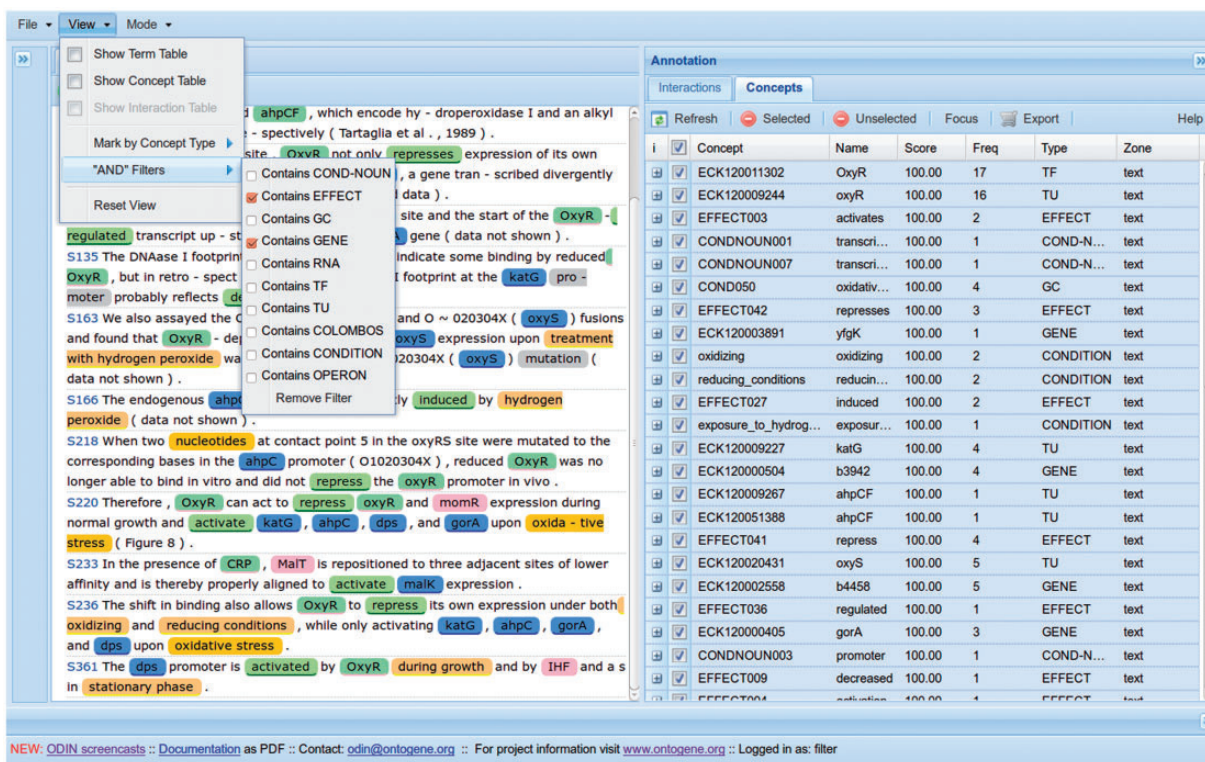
File View Mode

Show Term Table
Show Concept Table
Show Interaction Table
Mark by Concept Type
"AND" Filters
Reset View

Contains COND-NOUN
Contains EFFECT
Contains GC
Contains GENE
Contains RNA
Contains TF
Contains TU
Contains COLOMBOS
Contains CONDITION
Contains OPERON
Remove Filter

d ahpCF , which encode hy - droperoxidase I and an alkyl
e - spectively ( Tartaglia et al . , 1989 ) .
site . OxyR not only represses expression of its own
, a gene tran - scribed divergently
d data ) .
site and the start of the OxyR -
regulated transcript up - st gene ( data not shown ) .
S135 The DNAase I footprint indicate some binding by reduced
OxyR , but in retro - spect I footprint at the katG pro -
moter probably reflects de
S163 We also assayed the and O ~ 020304X ( oxyS ) fusions
and found that OxyR - de oxyS expression upon treatment
with hydrogen peroxide wa 020304X ( oxyS ) mutation (
data not shown ) .
S166 The endogenous ahp ly induced by hydrogen
peroxide ( data not shown ) .
S218 When two nucleotides at contact point 5 in the oxyRS site were mutated to the corresponding bases in the ahpC promoter ( O1020304X ) , reduced OxyR was no longer able to bind in vitro and did not repress the oxyR promoter in vivo .
S220 Therefore , OxyR can act to repress oxyR and momR expression during normal growth and activate katG , ahpC , dps , and gorA upon oxida - tive stress ( Figure 8 ) .
S233 In the presence of CRP , MalT is repositioned to three adjacent sites of lower affinity and is thereby properly aligned to activate malK expression .
S236 The shift in binding also allows OxyR to repress its own expression under both oxidizing and reducing conditions , while only activating katG , ahpC , gorA , and dps upon oxidative stress .
S361 The dps promoter is activated by OxyR during growth and by IHF and a s in stationary phase .

Annotation
Interactions Concepts
Refresh Selected Unselected Focus Export Help

| i | | Concept | Name | Score | Freq | Type | Zone |
|---|---|---|---|---|---|---|---|
| | | ECK120011302 | OxyR | 100.00 | 17 | TF | text |
| | | ECK120009244 | oxyR | 100.00 | 16 | TU | text |
| | | EFFECT003 | activates | 100.00 | 2 | EFFECT | text |
| | | CONDNOUN001 | transcri... | 100.00 | 1 | COND-N... | text |
| | | CONDNOUN007 | transcri... | 100.00 | 1 | COND-N... | text |
| | | COND050 | oxidativ... | 100.00 | 4 | GC | text |
| | | EFFECT042 | represses | 100.00 | 3 | EFFECT | text |
| | | ECK120003891 | yfgK | 100.00 | 1 | GENE | text |
| | | oxidizing | oxidizing | 100.00 | 2 | CONDITION | text |
| | | reducing_conditions | reducin... | 100.00 | 2 | CONDITION | text |
| | | EFFECT027 | induced | 100.00 | 2 | EFFECT | text |
| | | exposure_to_hydrog... | exposur... | 100.00 | 1 | CONDITION | text |
| | | ECK120009227 | katG | 100.00 | 4 | TU | text |
| | | ECK120000504 | b3942 | 100.00 | 4 | GENE | text |
| | | ECK120009267 | ahpCF | 100.00 | 1 | TU | text |
| | | ECK120051388 | ahpCF | 100.00 | 1 | TU | text |
| | | EFFECT041 | repress | 100.00 | 4 | EFFECT | text |
| | | ECK120020431 | oxyS | 100.00 | 5 | TU | text |
| | | ECK120002558 | b4458 | 100.00 | 5 | GENE | text |
| | | EFFECT036 | regulated | 100.00 | 1 | EFFECT | text |
| | | ECK120000405 | gorA | 100.00 | 3 | GENE | text |
| | | CONDNOUN003 | promoter | 100.00 | 1 | COND-N... | text |
| | | EFFECT009 | decreased | 100.00 | 1 | EFFECT | text |

NEW: ODIN screencasts :: Documentation as PDF :: Contact: odin@ontogene.org :: For project information visit www.ontogene.org :: Logged in as: filter